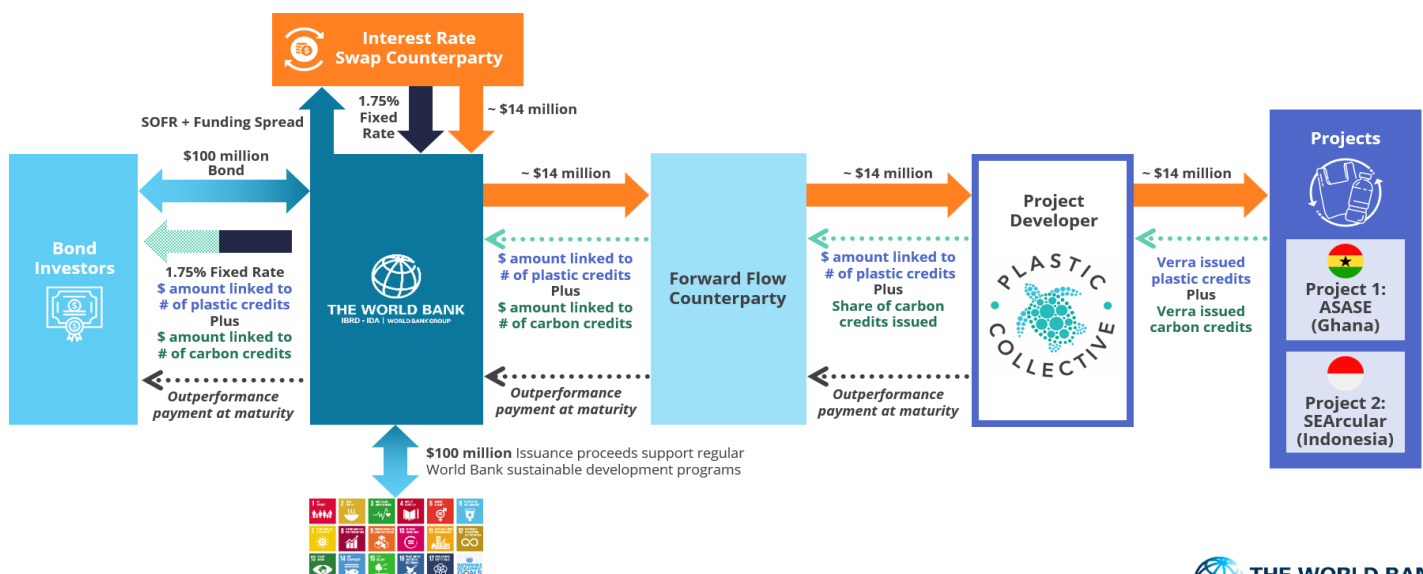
Interest Rate Swap Counterparty

1.75% Fixed Rate

~ $14 million

SOFR + Funding Spread

$100 million Bond

Bond Investors

1.75% Fixed Rate
$ amount linked to # of plastic credits
Plus
$ amount linked to # of carbon credits

Outperformance payment at maturity

THE WORLD BANK
IBRD · IDA | WORLD BANK GROUP

~ $14 million

$ amount linked to # of plastic credits
Plus
$ amount linked to # of carbon credits

Outperformance payment at maturity

Forward Flow Counterparty

~ $14 million

$ amount linked to # of plastic credits
Plus
Share of carbon credits issued

Outperformance payment at maturity

Project Developer

PLASTIC COLLECTIVE

~ $14 million

Verra issued plastic credits
Plus
Verra issued carbon credits

Projects

Project 1: ASASE (Ghana)

Project 2: SEArcular (Indonesia)

$100 million Issuance proceeds support regular World Bank sustainable development programs

THE WORLD BA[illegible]